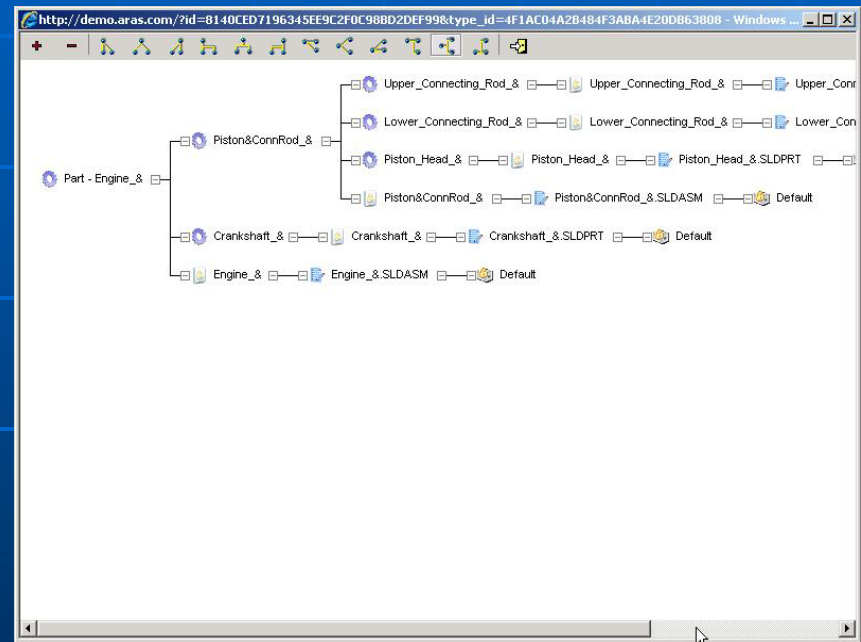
http://demo.aras.com/?id=8140CED7196345EE9C2F0C98BD2DEF99&type_id=4F1AC04A2B484F3ABA4E20DB63808 - Windows ...

Part - Engine_&

Piston&ConnRod_&

Upper_Connecting_Rod_& Upper_Connecting_Rod_& Upper_Conn

Lower_Connecting_Rod_& Lower_Connecting_Rod_& Lower_Con

Piston_Head_& Piston_Head_& Piston_Head_&.SLDPRT

Piston&ConnRod_& Piston&ConnRod_&.SLDASM Default

Crankshaft_& Crankshaft_& Crankshaft_&.SLDPRT Default

Engine_& Engine_&.SLDASM Default